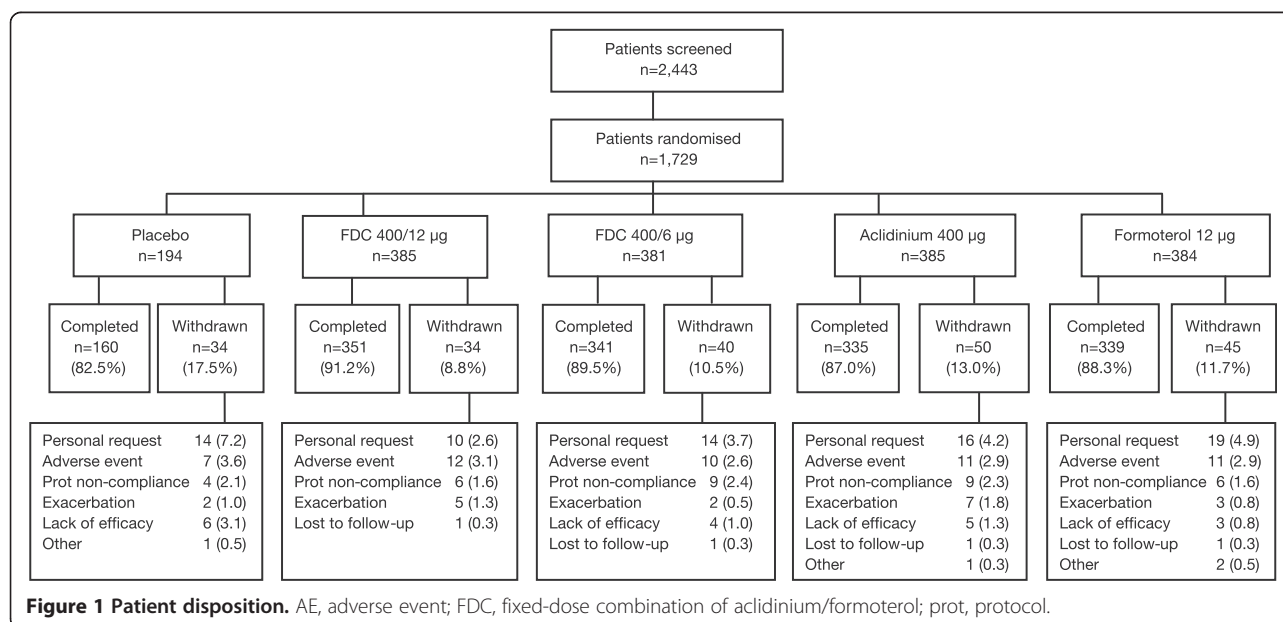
Patients screened
n=2,443

Patients randomised
n=1,729

Placebo
n=194

FDC 400/12 µg
n=385

FDC 400/6 µg
n=381

Aclidinium 400 µg
n=385

Formoterol 12 µg
n=384

Completed
n=160
(82.5%)

Withdrawn
n=34
(17.5%)

Completed
n=351
(91.2%)

Withdrawn
n=34
(8.8%)

Completed
n=341
(89.5%)

Withdrawn
n=40
(10.5%)

Completed
n=335
(87.0%)

Withdrawn
n=50
(13.0%)

Completed
n=339
(88.3%)

Withdrawn
n=45
(11.7%)

Personal request 14 (7.2)
Adverse event 7 (3.6)
Prot non-compliance 4 (2.1)
Exacerbation 2 (1.0)
Lack of efficacy 6 (3.1)
Other 1 (0.5)

Personal request 10 (2.6)
Adverse event 12 (3.1)
Prot non-compliance 6 (1.6)
Exacerbation 5 (1.3)
Lost to follow-up 1 (0.3)

Personal request 14 (3.7)
Adverse event 10 (2.6)
Prot non-compliance 9 (2.4)
Exacerbation 2 (0.5)
Lack of efficacy 4 (1.0)
Lost to follow-up 1 (0.3)

Personal request 16 (4.2)
Adverse event 11 (2.9)
Prot non-compliance 9 (2.3)
Exacerbation 7 (1.8)
Lack of efficacy 5 (1.3)
Lost to follow-up 1 (0.3)
Other 1 (0.3)

Personal request 19 (4.9)
Adverse event 11 (2.9)
Prot non-compliance 6 (1.6)
Exacerbation 3 (0.8)
Lack of efficacy 3 (0.8)
Lost to follow-up 1 (0.3)
Other 2 (0.5)

**Figure 1 Patient disposition.** AE, adverse event; FDC, fixed-dose combination of aclidinium/formoterol; prot, protocol.